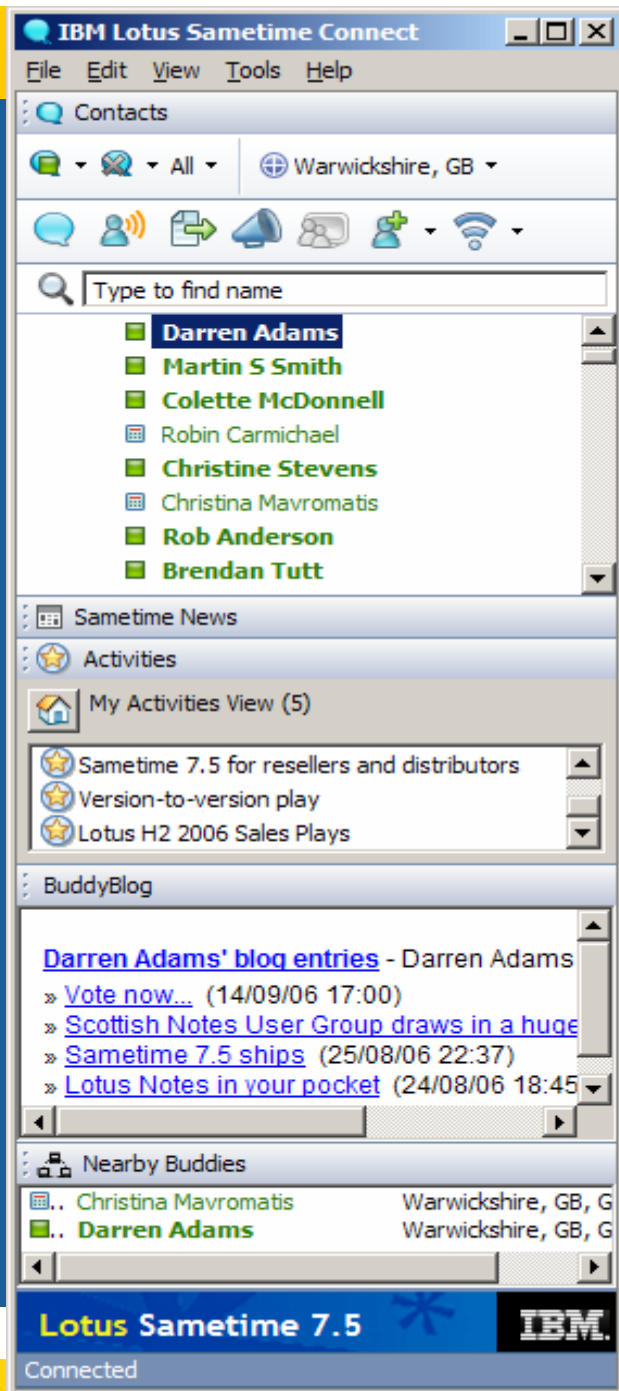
IBM Lotus Sametime Connect

File Edit View Tools Help

Contacts

All

Warwickshire, GB

Type to find name

Darren Adams
Martin S Smith
Colette McDonnell
Robin Carmichael
Christine Stevens
Christina Mavromatis
Rob Anderson
Brendan Tutt

Sametime News

Activities

My Activities View (5)

Sametime 7.5 for resellers and distributors
Version-to-version play
Lotus H2 2006 Sales Plays

BuddyBlog

Darren Adams' blog entries - Darren Adams
» Vote now... (14/09/06 17:00)
» Scottish Notes User Group draws in a huge
» Sametime 7.5 ships (25/08/06 22:37)
» Lotus Notes in your pocket (24/08/06 18:45

Nearby Buddies

Christina Mavromatis Warwickshire, GB, G
Darren Adams Warwickshire, GB, G

Lotus Sametime 7.5

IBM.

Connected